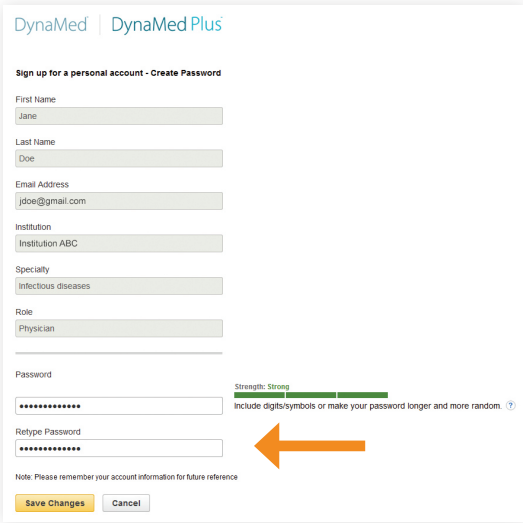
DynaMed® | DynaMed Plus®

Sign up for a personal account - Create Password

First Name
Jane

Last Name
Doe

Email Address
jdoe@gmail.com

Institution
Institution ABC

Specialty
Infectious diseases

Role
Physician

Password
•••••••••••••

Strength: Strong
Include digits/symbols or make your password longer and more random. ?

Retype Password
•••••••••••••

Note: Please remember your account information for future reference

Save Changes Cancel